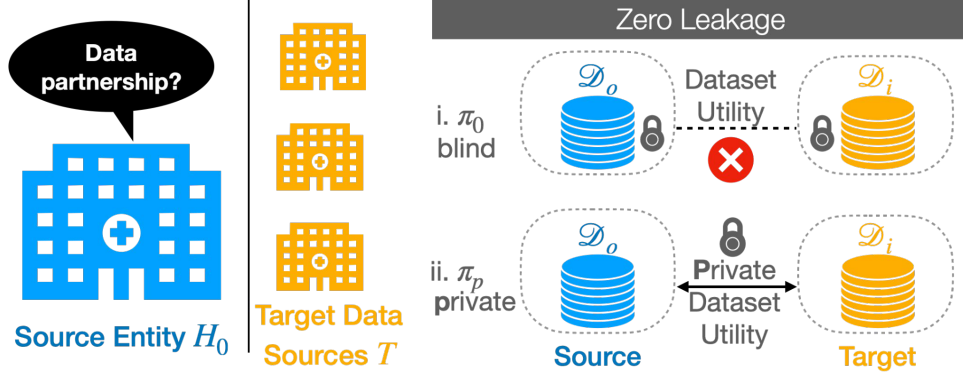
Data partnership?

Source Entity $H_0$

Target Data Sources $T$

Zero Leakage

i. $\pi_0$ blind

$\mathcal{D}_o$

Dataset Utility

$\mathcal{D}_i$

ii. $\pi_p$ private

$\mathcal{D}_o$

Private Dataset Utility

$\mathcal{D}_i$

Source

Target